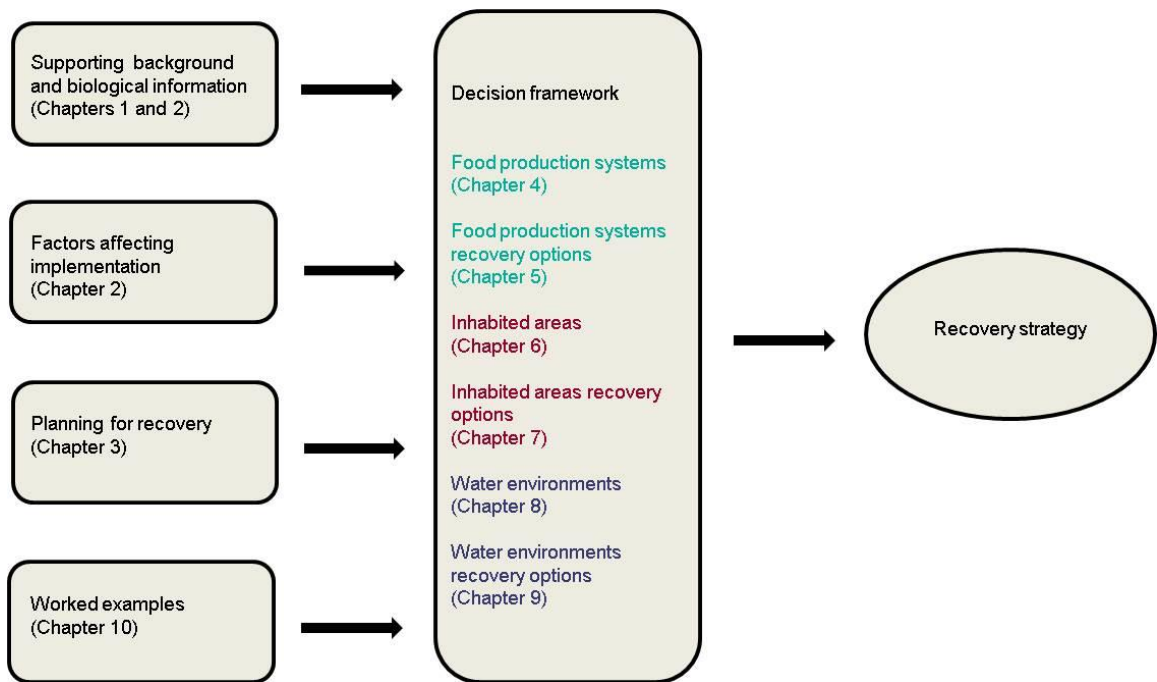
Supporting background and biological information (Chapters 1 and 2)

Factors affecting implementation (Chapter 2)

Planning for recovery (Chapter 3)

Worked examples (Chapter 10)

Decision framework

Food production systems (Chapter 4)

Food production systems recovery options (Chapter 5)

Inhabited areas (Chapter 6)

Inhabited areas recovery options (Chapter 7)

Water environments (Chapter 8)

Water environments recovery options (Chapter 9)

Recovery strategy